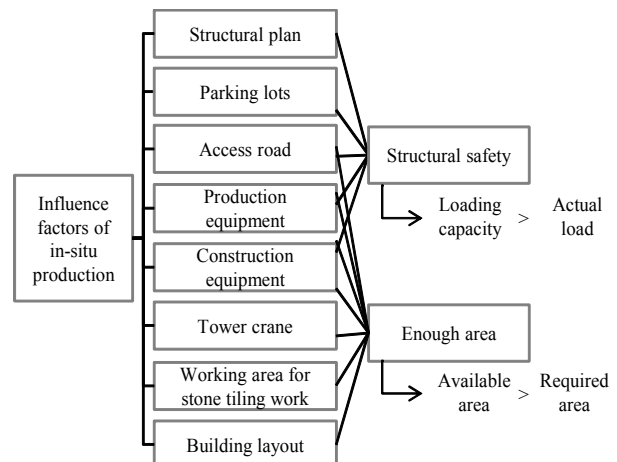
Influence factors of in-situ production

Structural plan

Parking lots

Access road

Production equipment

Construction equipment

Tower crane

Working area for stone tiling work

Building layout

Structural safety

Loading capacity > Actual load

Enough area

Available area > Required area